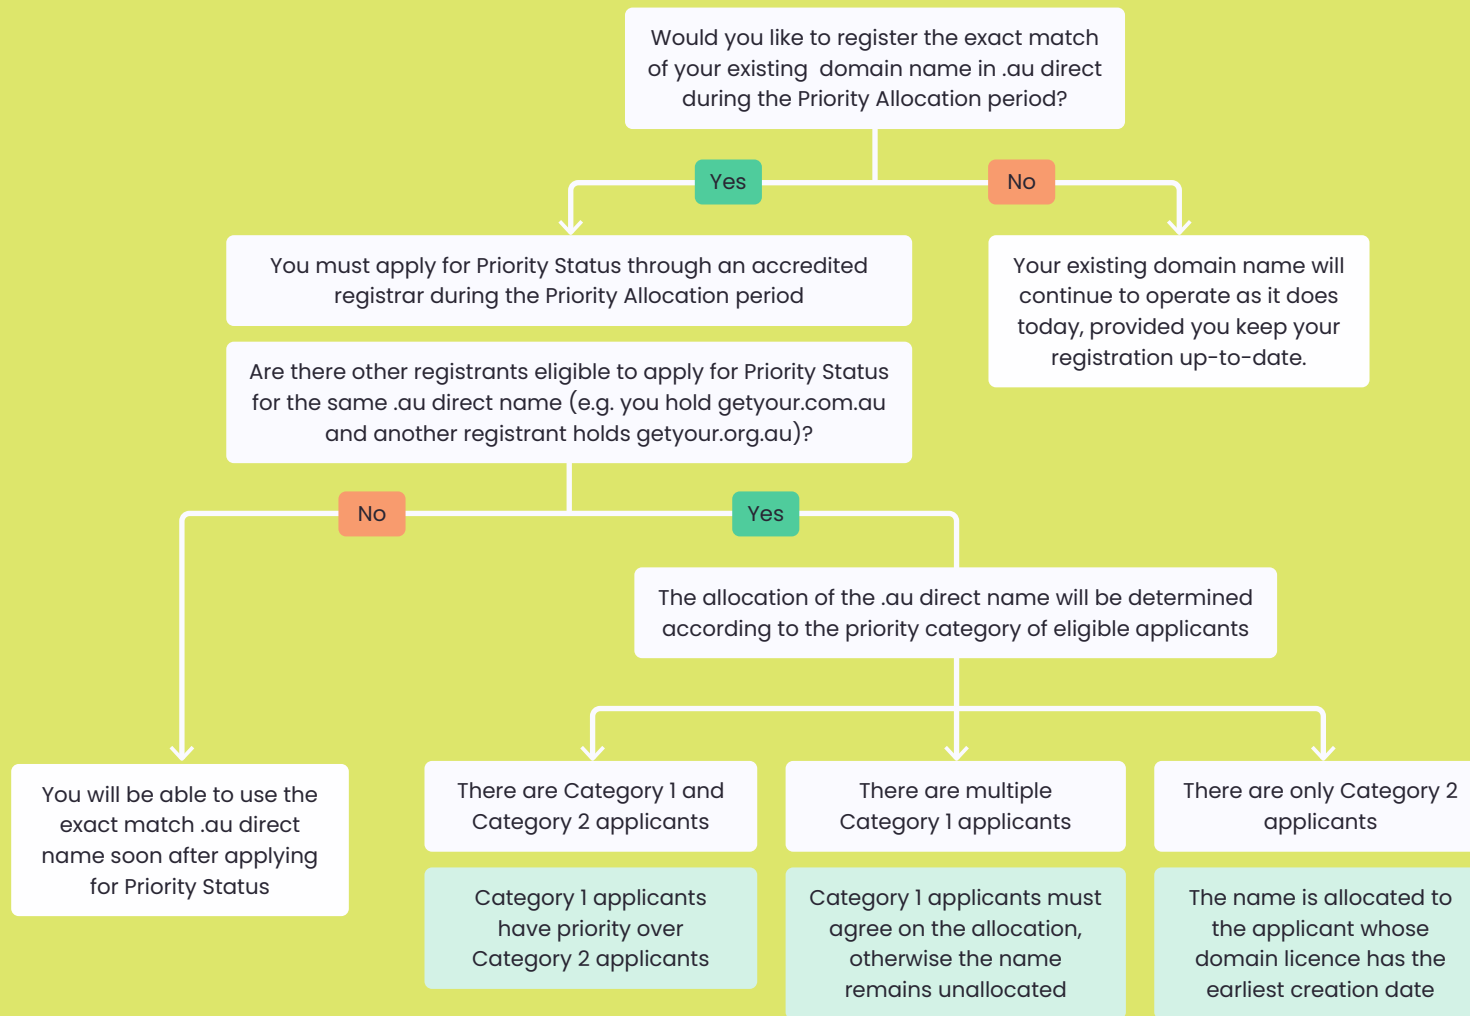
Would you like to register the exact match of your existing domain name in .au direct during the Priority Allocation period?

Yes

No

You must apply for Priority Status through an accredited registrar during the Priority Allocation period

Your existing domain name will continue to operate as it does today, provided you keep your registration up-to-date.

Are there other registrants eligible to apply for Priority Status for the same .au direct name (e.g. you hold getyour.com.au and another registrant holds getyour.org.au)?

No

Yes

The allocation of the .au direct name will be determined according to the priority category of eligible applicants

You will be able to use the exact match .au direct name soon after applying for Priority Status

There are Category 1 and Category 2 applicants

Category 1 applicants have priority over Category 2 applicants

There are multiple Category 1 applicants

Category 1 applicants must agree on the allocation, otherwise the name remains unallocated

There are only Category 2 applicants

The name is allocated to the applicant whose domain licence has the earliest creation date